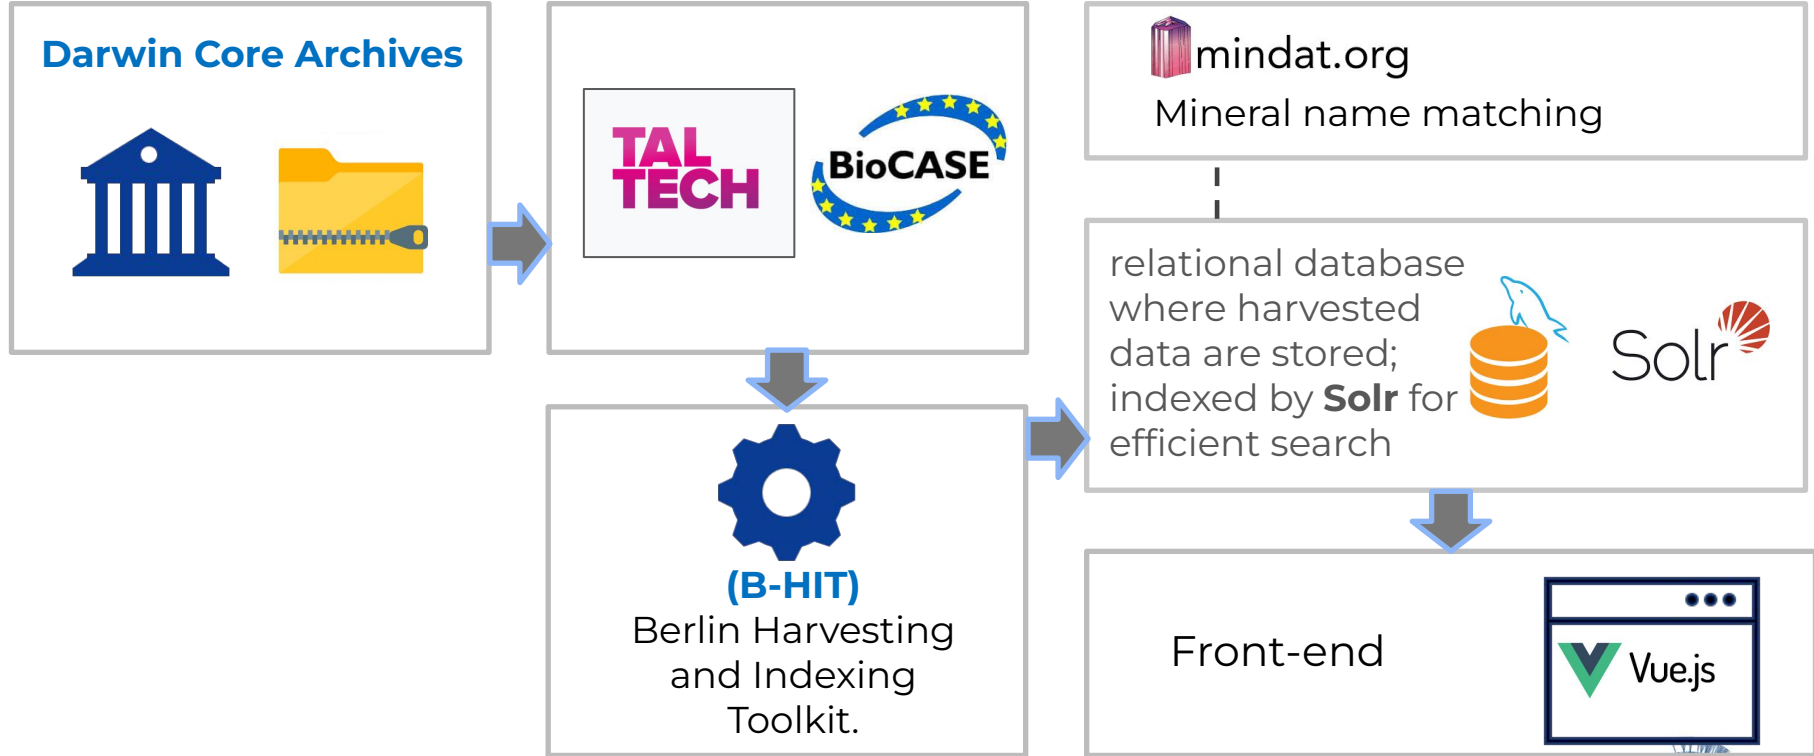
Darwin Core Archives

TAL TECH

BioCASE

mindat.org
Mineral name matching

relational database where harvested data are stored; indexed by **Solr** for efficient search

Solr

(B-HIT)
Berlin Harvesting and Indexing Toolkit.

Front-end

Vue.js